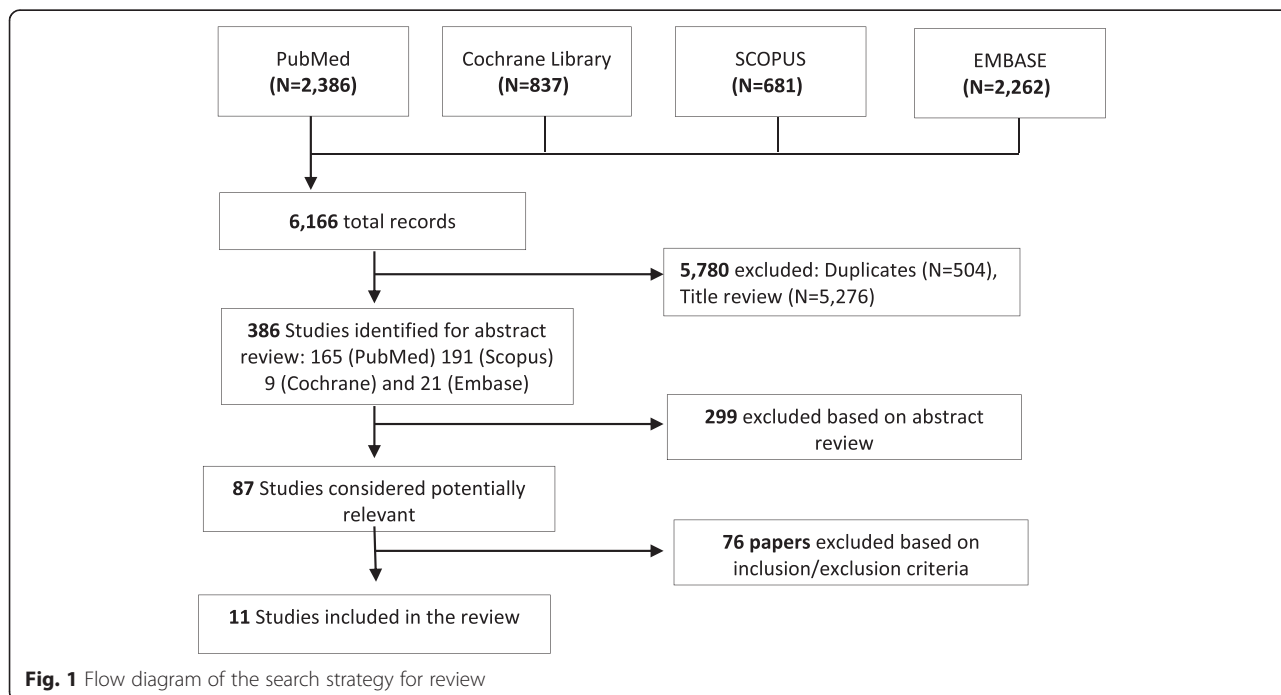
PubMed
(N=2,386)

Cochrane Library
(N=837)

SCOPUS
(N=681)

EMBASE
(N=2,262)

6,166 total records

5,780 excluded: Duplicates (N=504), Title review (N=5,276)

386 Studies identified for abstract review: 165 (PubMed) 191 (Scopus) 9 (Cochrane) and 21 (Embase)

299 excluded based on abstract review

87 Studies considered potentially relevant

76 papers excluded based on inclusion/exclusion criteria

11 Studies included in the review

Fig. 1 Flow diagram of the search strategy for review